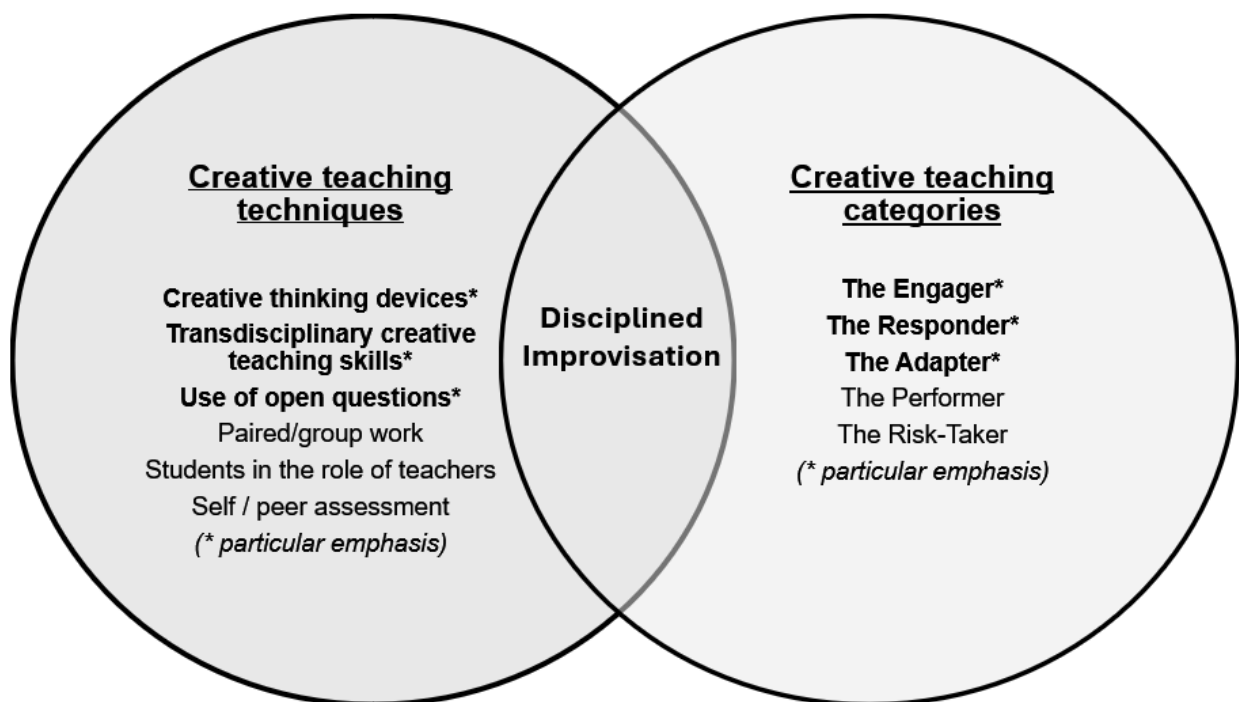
Creative teaching techniques

Creative thinking devices*
Transdisciplinary creative teaching skills*
Use of open questions*
Paired/group work
Students in the role of teachers
Self / peer assessment
(* particular emphasis)

Disciplined Improvisation

Creative teaching categories

The Engager*
The Responder*
The Adapter*
The Performer
The Risk-Taker
(* particular emphasis)